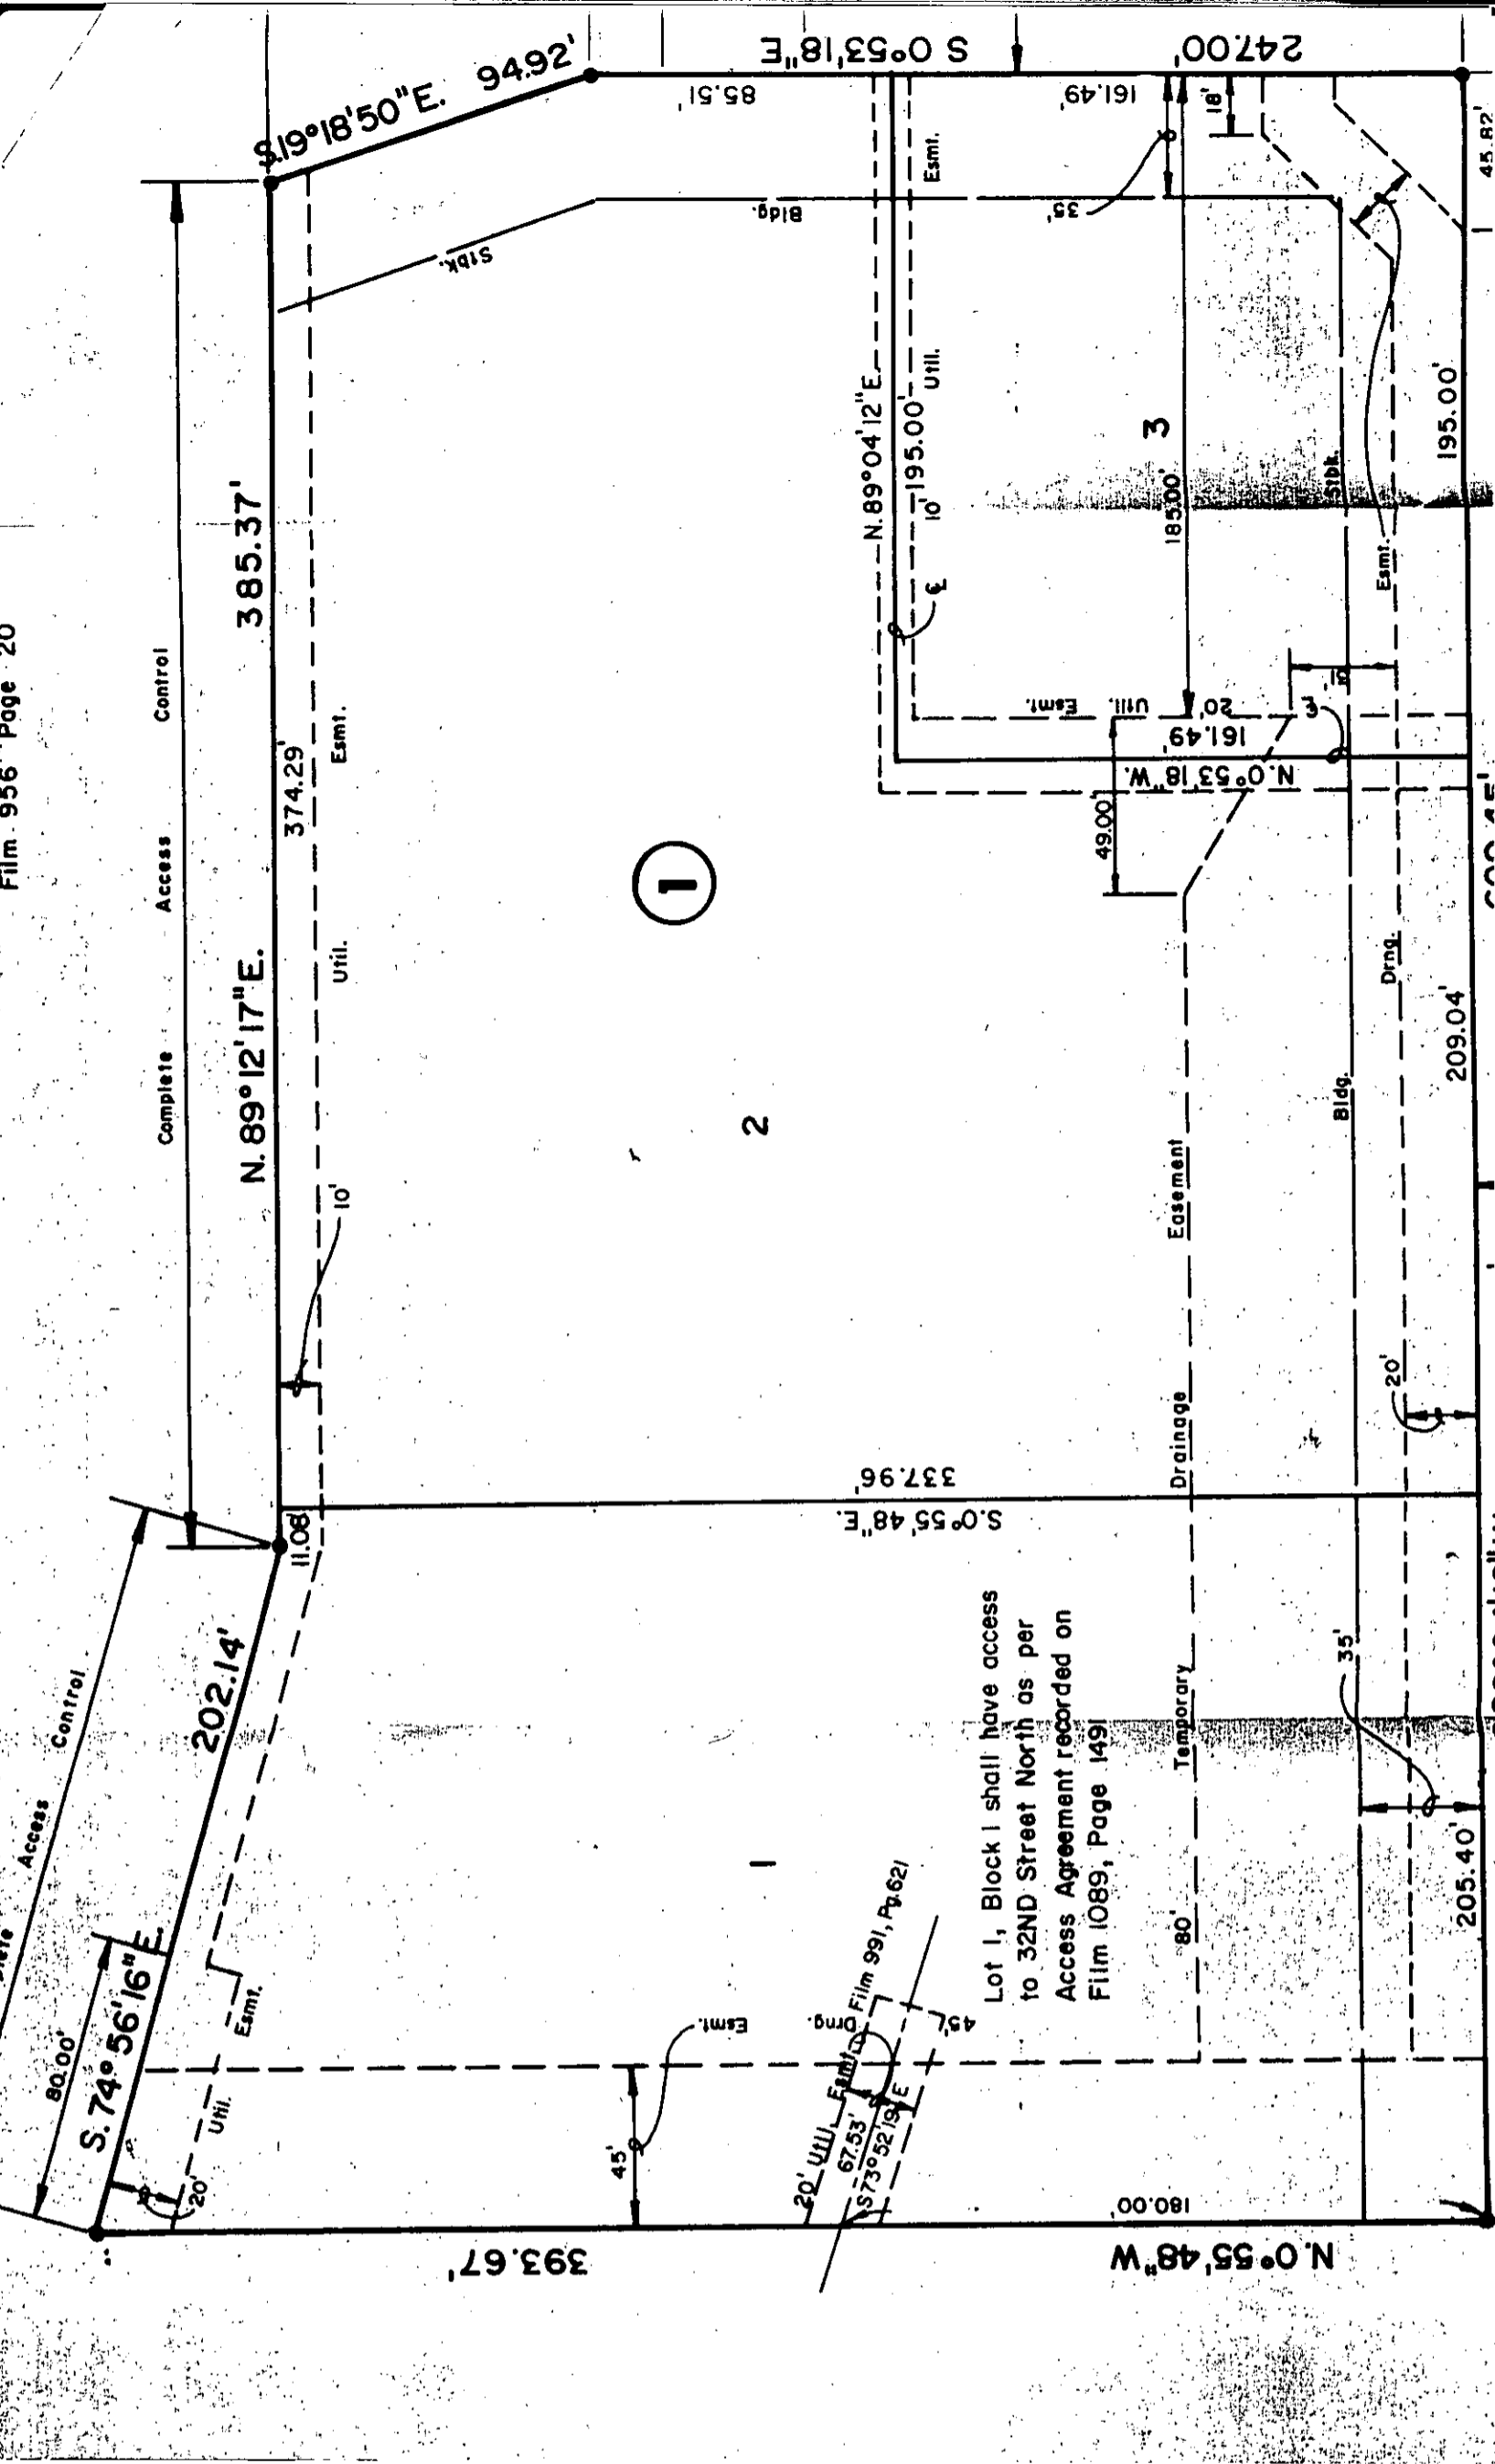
Film 956 Page 20

S.19°18'50"E. 94.92'

S 0°53'18"E

247.00'

85.51'

161.49'

18'

Esmt.

35'

Bldg.

Stbk.

Complete Access Control

385.37'

N.89°12'17"E.

374.29'

Esmt.

Util.

10'

N.89°04'12"E.

10' 195.00'

Util.

3

185.00'

Stbk.

Esmt.

195.00'

45.82'

℄

Util. Esmt.

20'

161.49

N.0°53'18"W.

15'

℄

49.00'

1

Drng.

209.04'

Bldg.

2

Easement

Drainage

20'

337.96'

S.0°55'48"E.

11.08'

202.14'

State Access Control

80.00'

S.74°56'16"E

Esmt.

Util.

20'

Lot 1, Block 1 shall have access to 32ND Street North as per Access Agreement recorded on Film 1089, Page 1491

Temporary

35'

80'

205.40'

1

Film 991, Pg. 621

Esmt.

Drng.

45'

Esmt.

45'

20' Util.

67.53'

S73°52'19"E

180.00'

393.67'

N.0°55'48"W